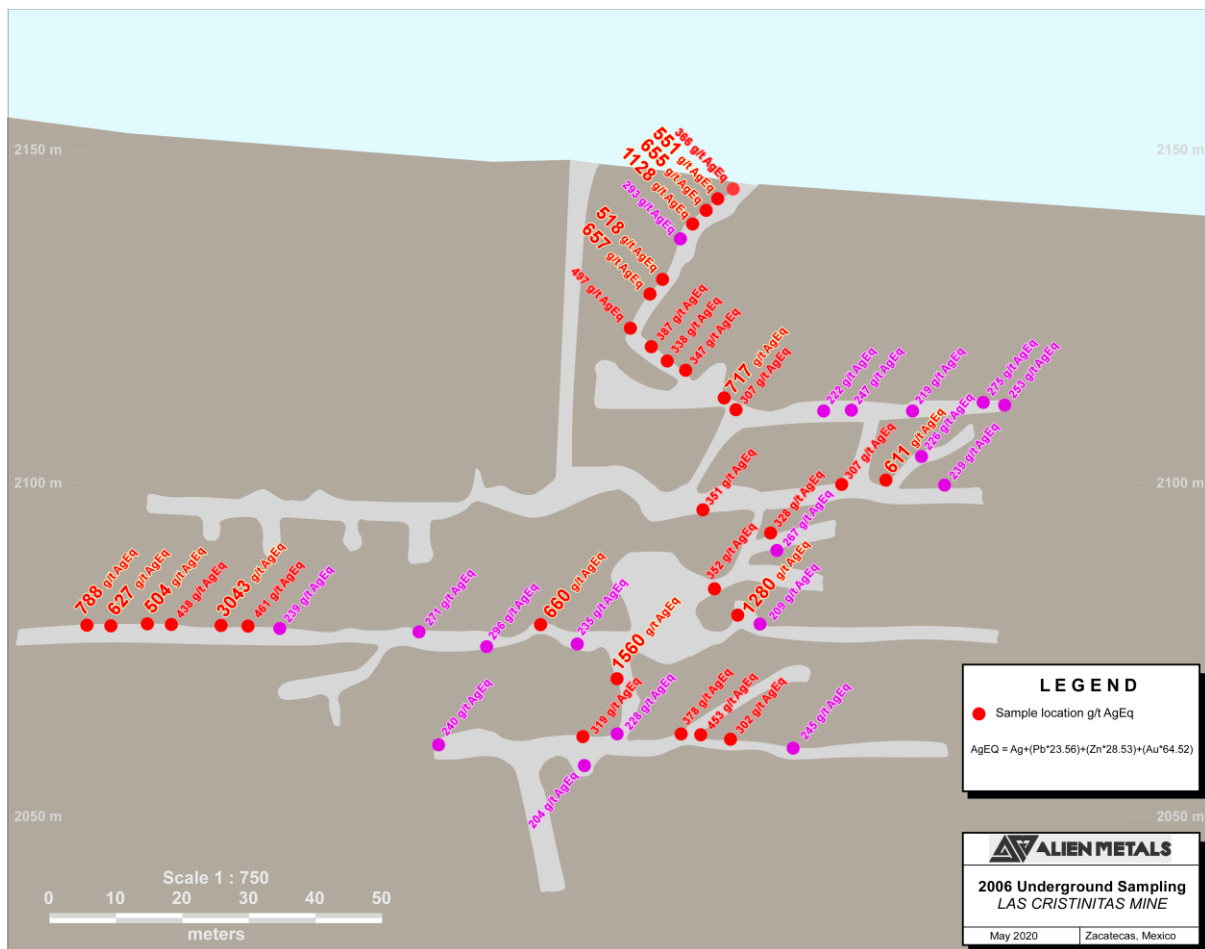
2150 m

2150 m

386 g/t AgEq
551 g/t AgEq
655 g/t AgEq
1128 g/t AgEq
293 g/t AgEq
518 g/t AgEq
657 g/t AgEq
497 g/t AgEq
387 g/t AgEq
338 g/t AgEq
347 g/t AgEq
717 g/t AgEq
307 g/t AgEq
222 g/t AgEq
247 g/t AgEq
219 g/t AgEq
275 g/t AgEq
253 g/t AgEq
226 g/t AgEq
611 g/t AgEq
307 g/t AgEq
239 g/t AgEq

2100 m

2100 m

351 g/t AgEq
328 g/t AgEq
267 g/t AgEq
352 g/t AgEq
1280 g/t AgEq
209 g/t AgEq
788 g/t AgEq
627 g/t AgEq
504 g/t AgEq
438 g/t AgEq
3043 g/t AgEq
461 g/t AgEq
239 g/t AgEq
271 g/t AgEq
296 g/t AgEq
660 g/t AgEq
235 g/t AgEq
1560 g/t AgEq
240 g/t AgEq
319 g/t AgEq
228 g/t AgEq
378 g/t AgEq
453 g/t AgEq
302 g/t AgEq
245 g/t AgEq
204 g/t AgEq

LEGEND

Sample location g/t AgEq

AgEQ = Ag+(Pb*23.56)+(Zn*28.53)+(Au*64.52)

2050 m

2050 m

Scale 1 : 750

0 10 20 30 40 50

meters

ALIEN METALS

2006 Underground Sampling
LAS CRISTINITAS MINE

May 2020 | Zacatecas, Mexico